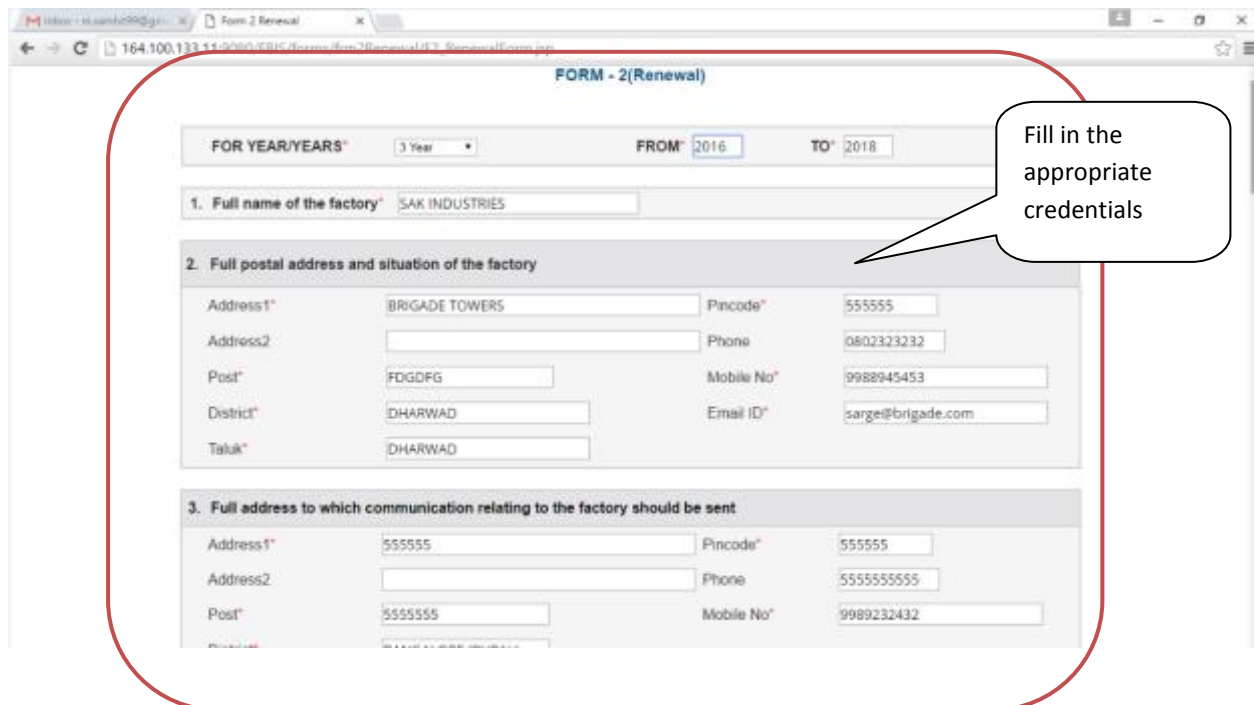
Form 2 Renewal

164.100.133.11:9080/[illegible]

FORM - 2(Renewal)

FOR YEAR/YEARS* 3 Year FROM* 2016 TO* 2018

Fill in the appropriate credentials

1. Full name of the factory* SAK INDUSTRIES

2. Full postal address and situation of the factory

| | | | |
|---|---|---|---|
| Address1* | BRIGADE TOWERS | Pincode* | 555555 |
| Address2 | | Phone | 0802323232 |
| Post* | FDGDFG | Mobile No* | 9988945453 |
| District* | DHARWAD | Email ID* | sarge@brigade.com |
| Taluk* | DHARWAD | | |

3. Full address to which communication relating to the factory should be sent

| | | | |
|---|---|---|---|
| Address1* | 555555 | Pincode* | 555555 |
| Address2 | | Phone | 5555555555 |
| Post* | 5555555 | Mobile No* | 9989232432 |
| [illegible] | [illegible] | | |